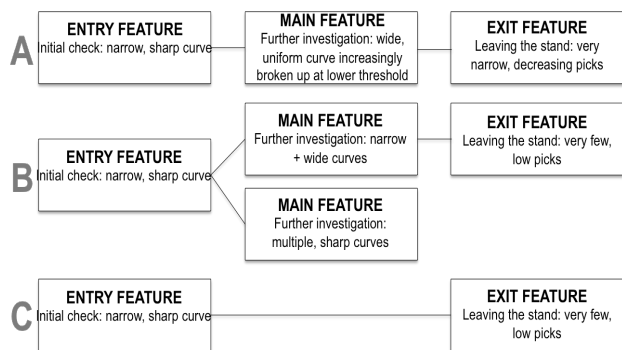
A

ENTRY FEATURE
Initial check: narrow, sharp curve

MAIN FEATURE
Further investigation: wide, uniform curve increasingly broken up at lower threshold

EXIT FEATURE
Leaving the stand: very narrow, decreasing picks

B

ENTRY FEATURE
Initial check: narrow, sharp curve

MAIN FEATURE
Further investigation: narrow + wide curves

EXIT FEATURE
Leaving the stand: very few, low picks

MAIN FEATURE
Further investigation: multiple, sharp curves

C

ENTRY FEATURE
Initial check: narrow, sharp curve

EXIT FEATURE
Leaving the stand: very few, low picks